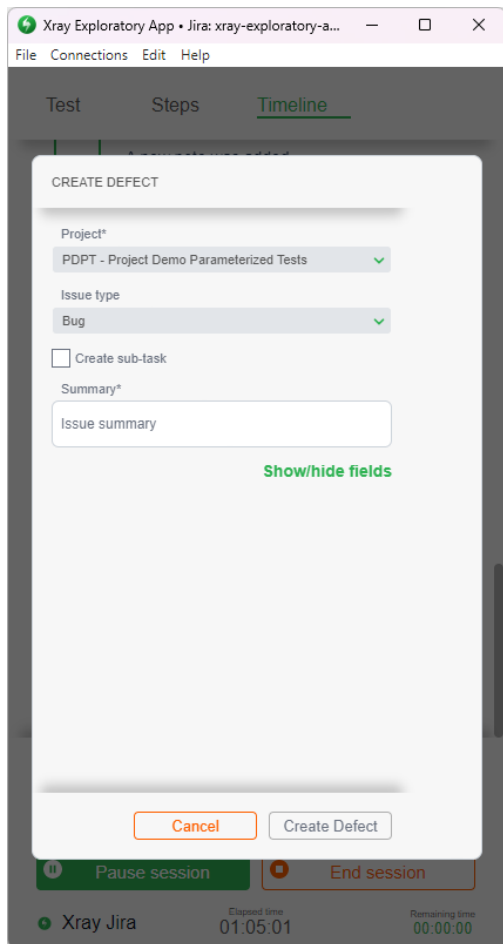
Xray Exploratory App • Jira: xray-exploratory-a...

File Connections Edit Help

Test Steps Timeline

A new note was added

CREATE DEFECT

Project*

PDPT - Project Demo Parameterized Tests

Issue type

Bug

Create sub-task

Summary*

Issue summary

Show/hide fields

Cancel Create Defect

Pause session End session

Xray Jira

Elapsed time
01:05:01

Remaining time
00:00:00